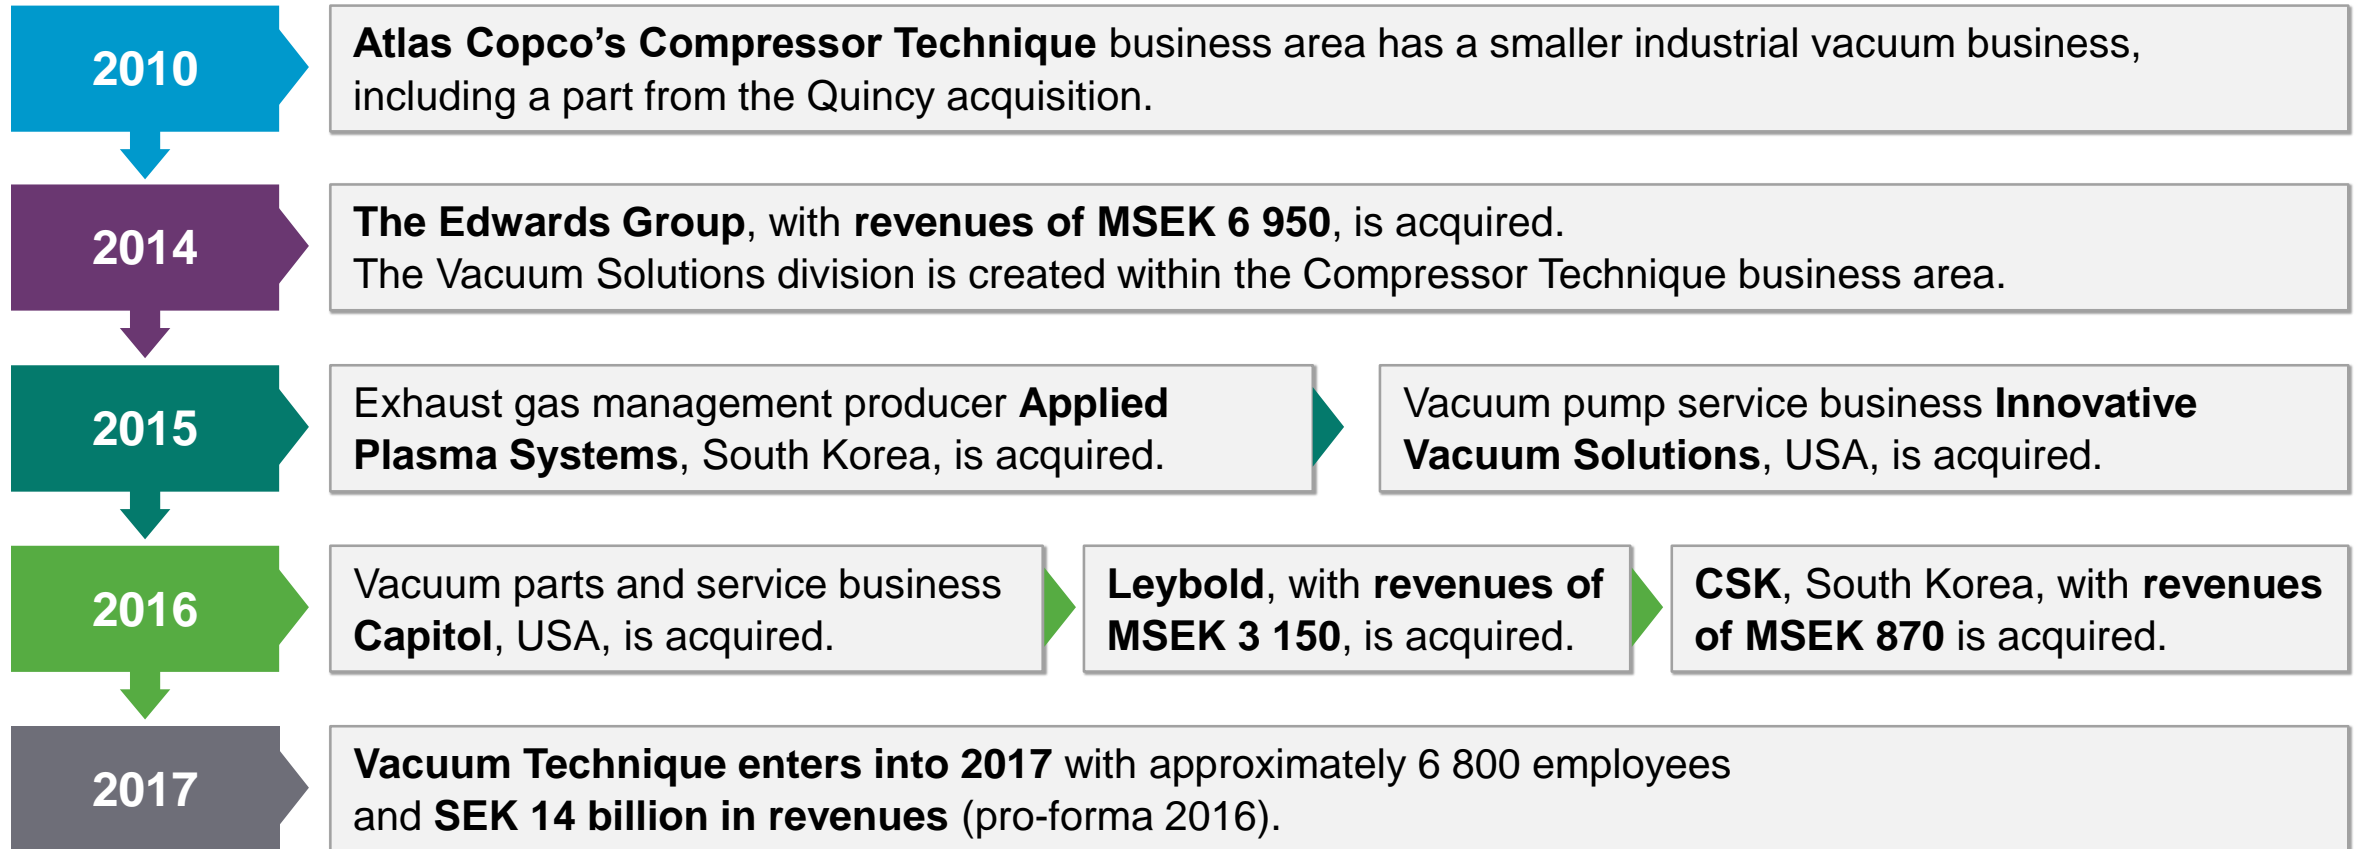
2010

Atlas Copco's Compressor Technique business area has a smaller industrial vacuum business, including a part from the Quincy acquisition.

2014

The Edwards Group, with revenues of MSEK 6 950, is acquired.
The Vacuum Solutions division is created within the Compressor Technique business area.

2015

Exhaust gas management producer Applied Plasma Systems, South Korea, is acquired.

Vacuum pump service business Innovative Vacuum Solutions, USA, is acquired.

2016

Vacuum parts and service business Capitol, USA, is acquired.

Leybold, with revenues of MSEK 3 150, is acquired.

CSK, South Korea, with revenues of MSEK 870 is acquired.

2017

Vacuum Technique enters into 2017 with approximately 6 800 employees and SEK 14 billion in revenues (pro-forma 2016).